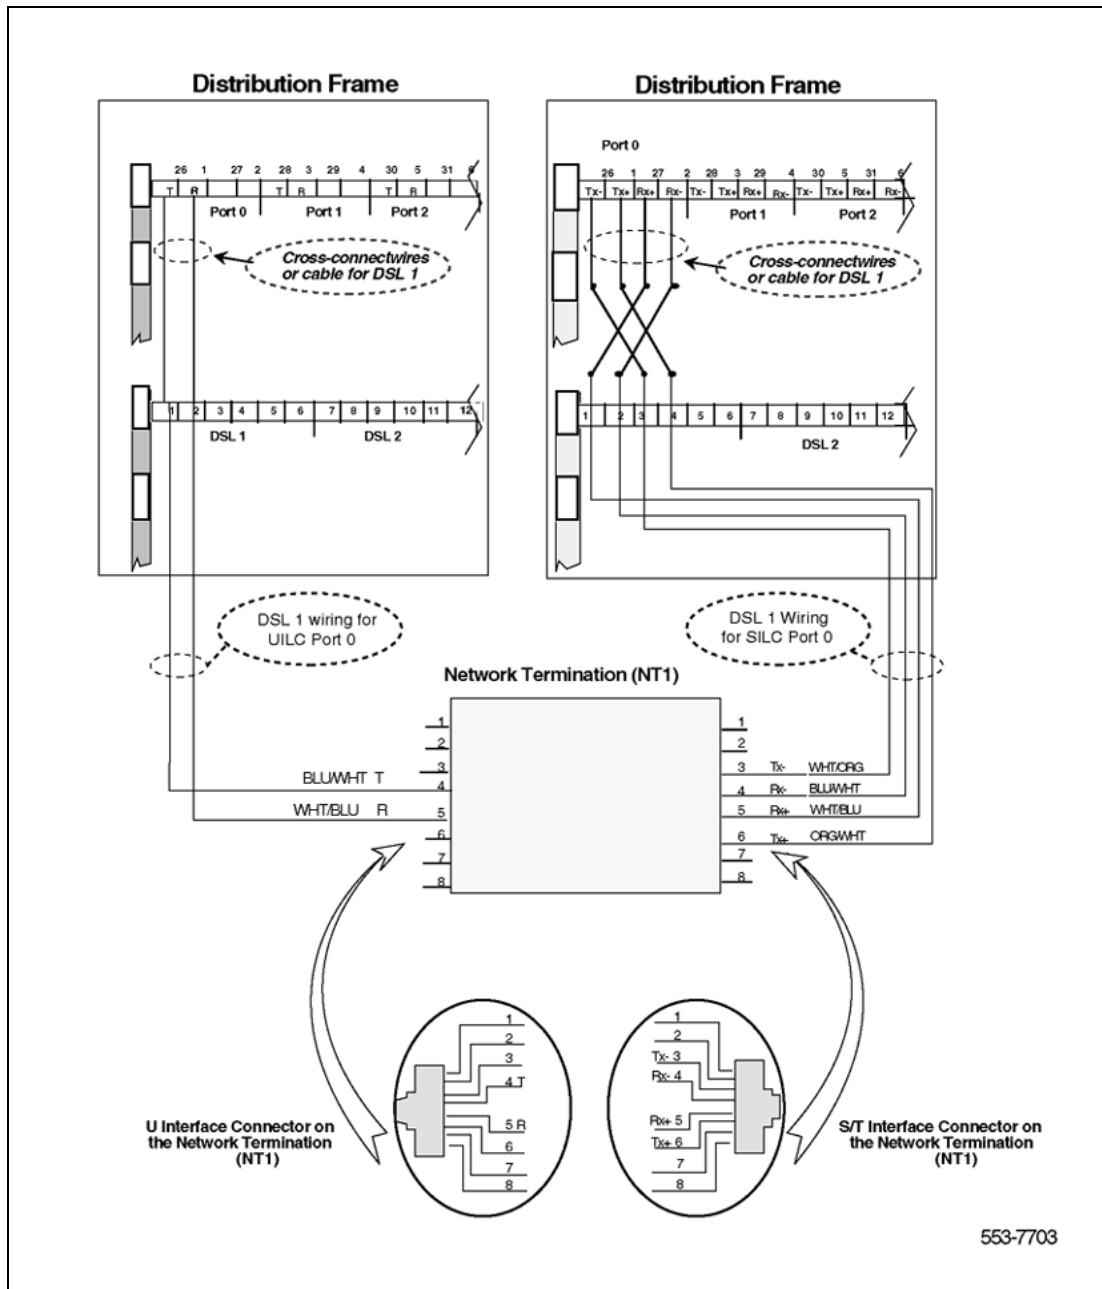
Distribution Frame

26 1 27 2 28 3 29 4 30 5 31 6
T R T R T R
Port 0 Port 1 Port 2

Cross-connectwires or cable for DSL 1

1 2 3 4 5 6 7 8 9 10 11 12
DSL 1 DSL 2

Distribution Frame

Port 0
26 1 27 2 28 3 29 4 30 5 31 6
Tx- Tx+ Rx+ Rx- Tx- Tx+ Rx+ Rx- Tx- Tx+ Rx+ Rx-
Port 1 Port 2

Cross-connectwires or cable for DSL 1

1 2 3 4 5 6 7 8 9 10 11 12
DSL 2

DSL 1 wiring for UILC Port 0

DSL 1 Wiring for SILC Port 0

Network Termination (NT1)

1
2
3
BLU/WHT T 4
WHT/BLU R 5
6
7
8

1
2
3 Tx- WHT/ORG
4 Rx- BLU/WHT
5 Rx+ WHT/BLU
6 Tx+ ORG/WHT
7
8

1
2
3
4 T
5 R
6
7
8

U Interface Connector on the Network Termination (NT1)

1
2
Tx- 3
Rx- 4
Rx+ 5
Tx+ 6
7
8

S/T Interface Connector on the Network Termination (NT1)

553-7703